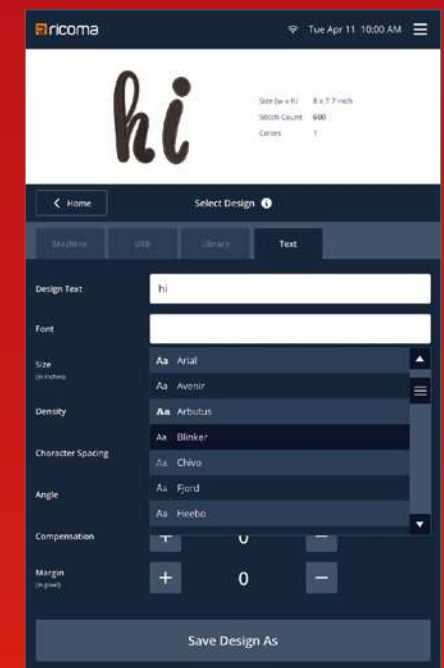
ricoma

Tue Apr 11 10:00 AM

hi

Size (w x h) 8 x 7.7 inch
Stitch Count 600
Colors 1

Home

Select Design

Machine USB Library Text

Design Text
hi

Font

Size
(in inches)

Density

Character Spacing

Angle

Compensation

Margin
(in pixel)

Aa Arial
Aa Avenir
Aa Arbutus
Aa Blinker
Aa Chivo
Aa Fjord
Aa Heebo

0

+ 0 −

Save Design As